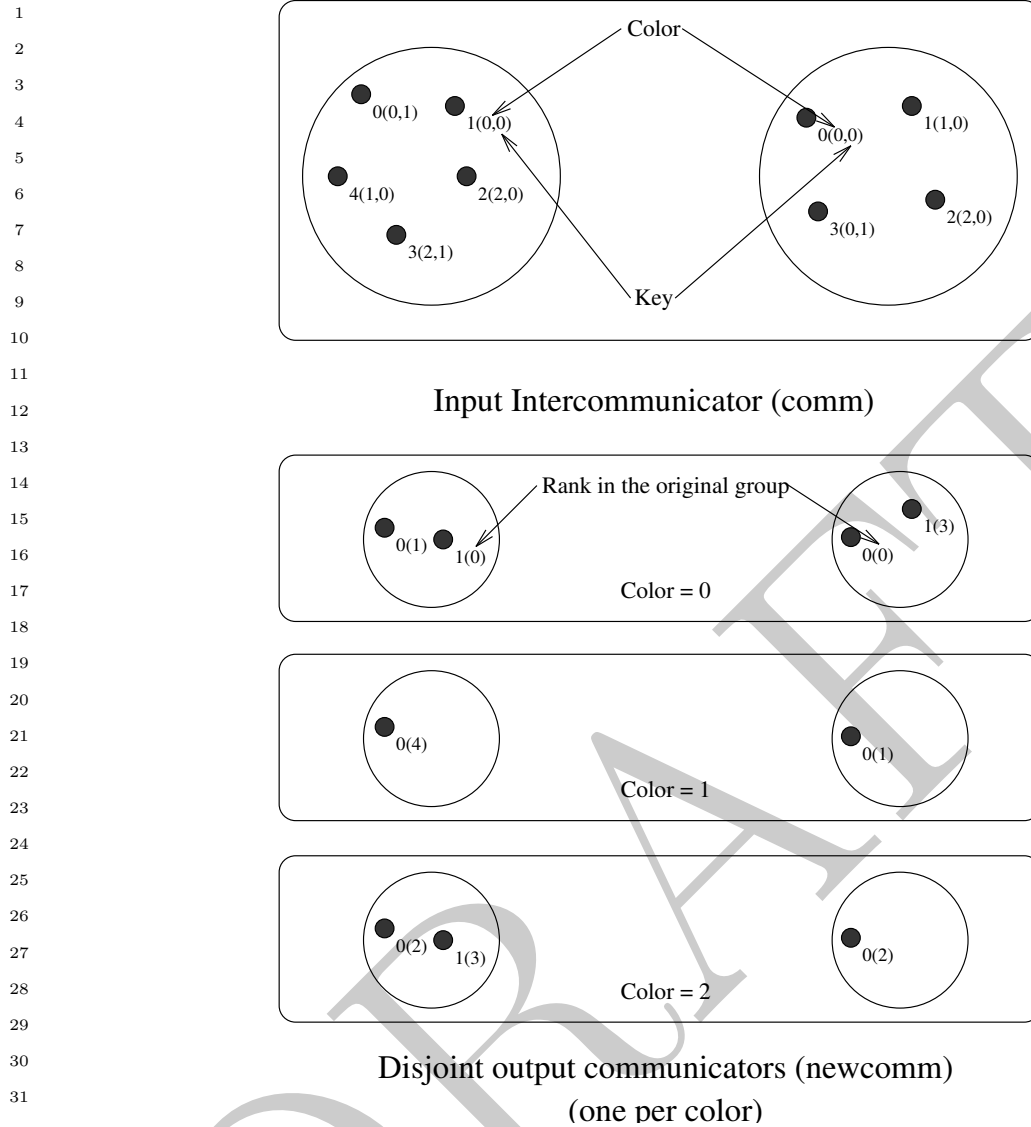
1
2
3
4
5
6
7
8
9
10
11
12
13
14
15
16
17
18
19
20
21
22
23
24
25
26
27
28
29
30
31

Color

0(0,1)
1(0,0)
4(1,0)
2(2,0)
3(2,1)

0(0,0)
1(1,0)
3(0,1)
2(2,0)

Key

Input Intercommunicator (comm)

Rank in the original group

0(1)
1(0)
0(0)
1(3)
Color = 0

0(4)
0(1)
Color = 1

0(2)
1(3)
0(2)
Color = 2

Disjoint output communicators (newcomm)
(one per color)

DRAFT